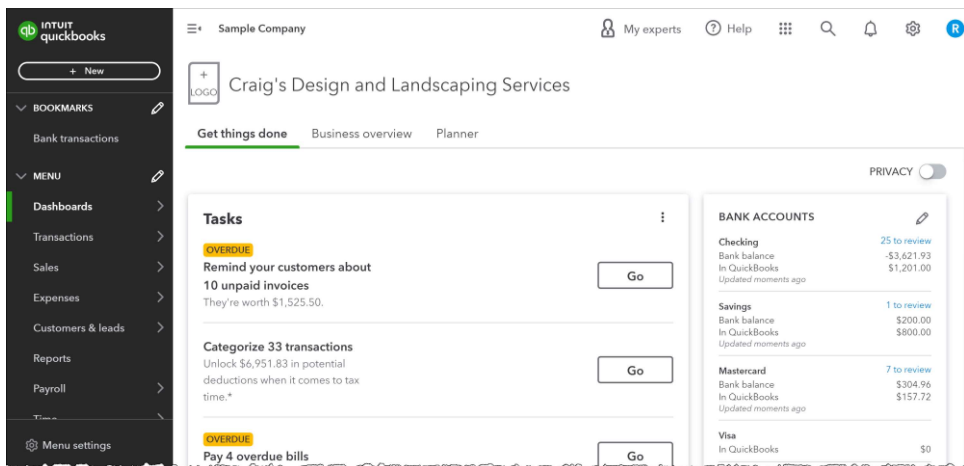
qb INTUIT quickbooks

+ New

BOOKMARKS

Bank transactions

MENU

Dashboards

Transactions

Sales

Expenses

Customers & leads

Reports

Payroll

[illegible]

Menu settings

Sample Company

My experts

Help

R

+ LOGO

Craig's Design and Landscaping Services

Get things done

Business overview

Planner

PRIVACY

Tasks

OVERDUE

Remind your customers about 10 unpaid invoices

They're worth $1,525.50.

Go

Categorize 33 transactions

Unlock $6,951.83 in potential deductions when it comes to tax time.*

Go

OVERDUE

Pay 4 overdue bills

Go

BANK ACCOUNTS

Checking

25 to review

Bank balance -$3,621.93

In QuickBooks $1,201.00

Updated moments ago

Savings

1 to review

Bank balance $200.00

In QuickBooks $800.00

Updated moments ago

Mastercard

7 to review

Bank balance $304.96

In QuickBooks $157.72

Updated moments ago

Visa

In QuickBooks $0